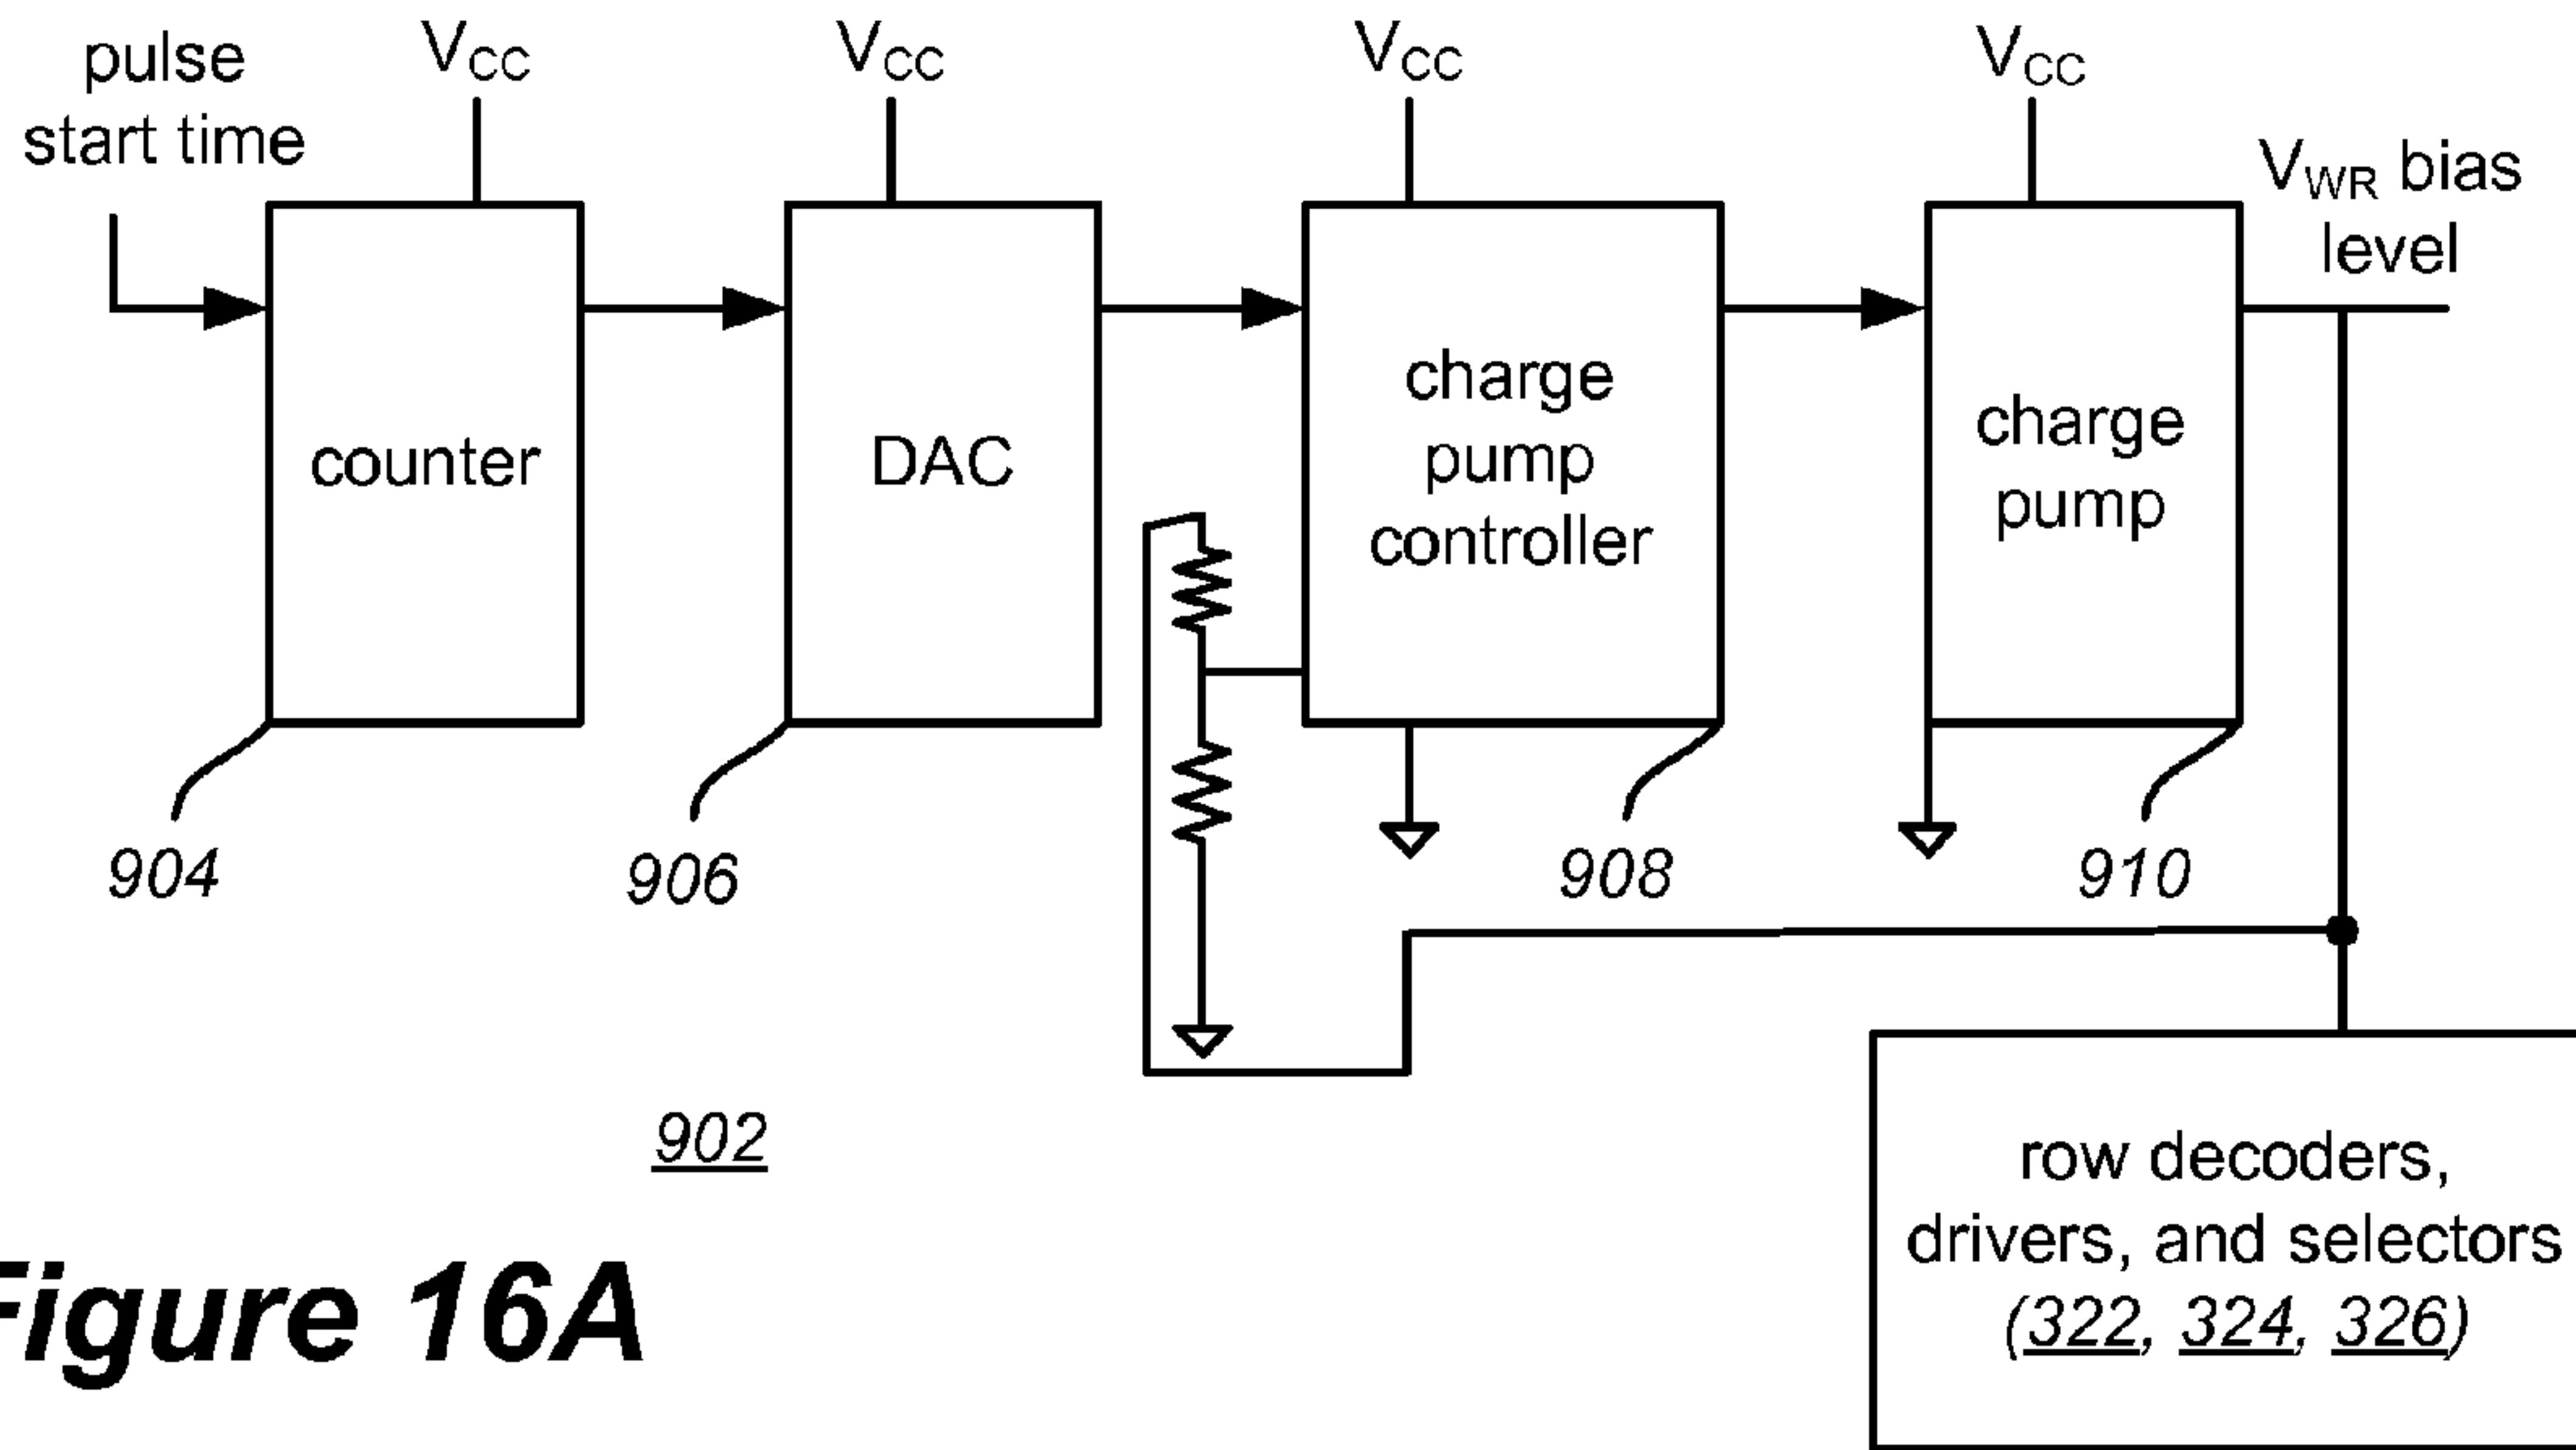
pulse start time

$V_{CC}$

$V_{CC}$

$V_{CC}$

$V_{CC}$

$V_{WR}$ bias level

counter

DAC

charge pump controller

charge pump

904

906

908

910

902

row decoders, drivers, and selectors (322, 324, 326)

Figure 16A